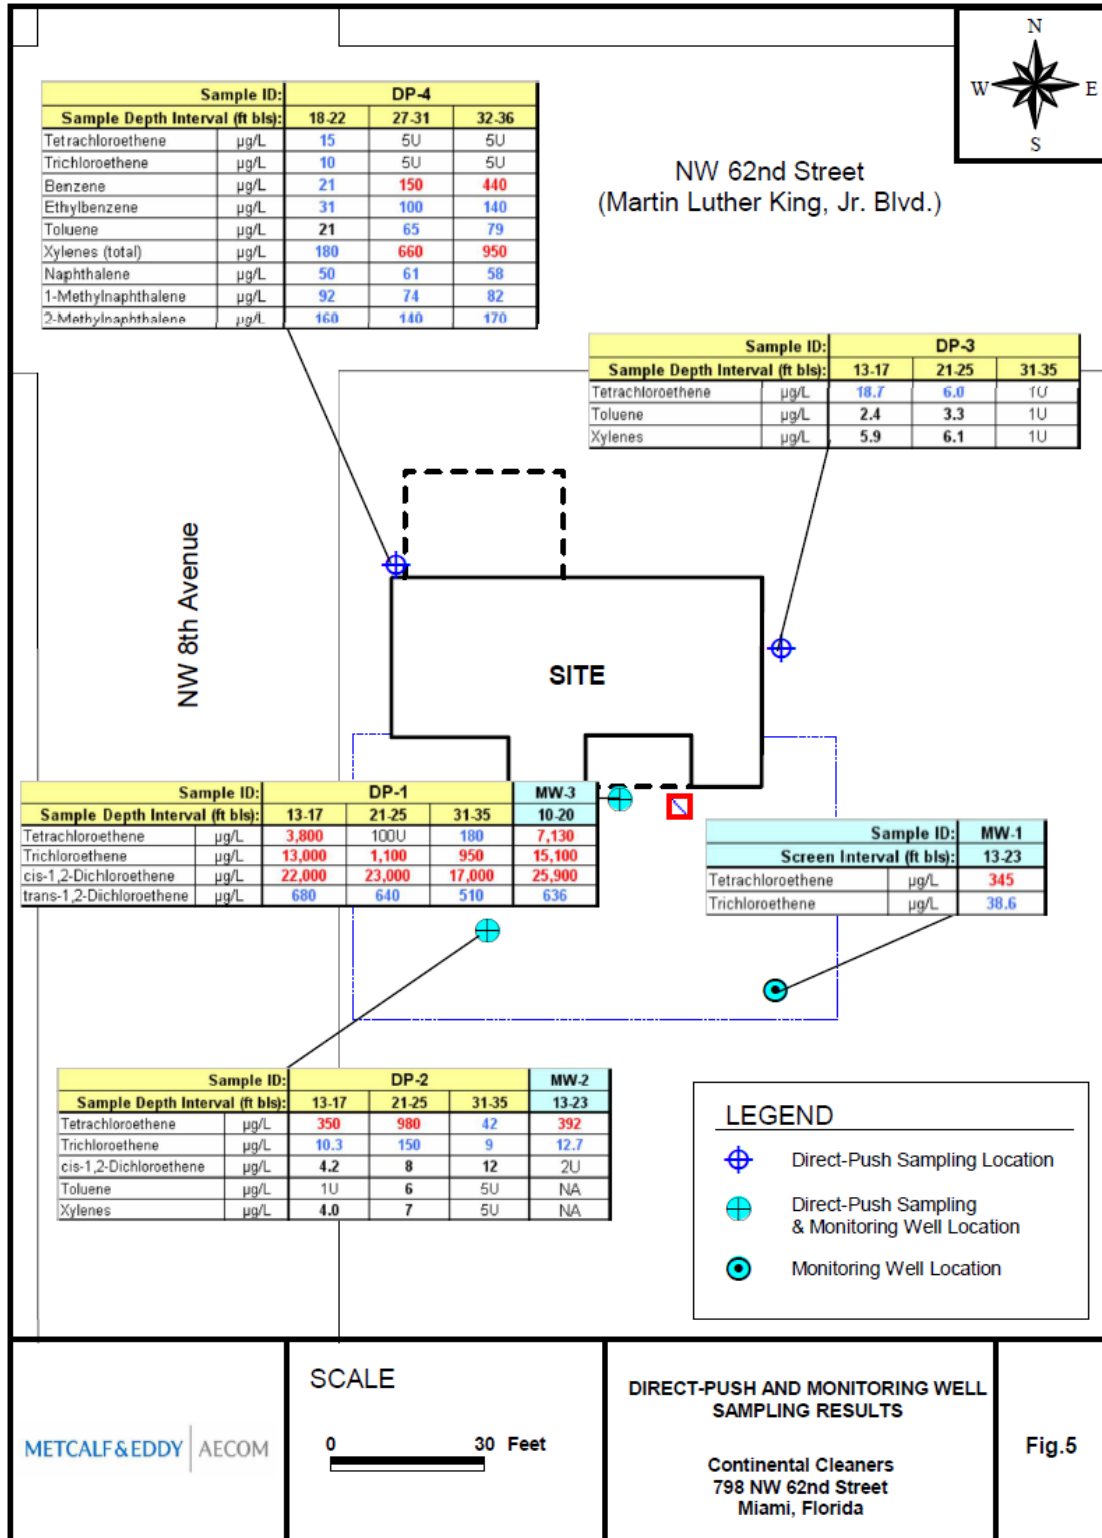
N
W
E
S

NW 62nd Street
(Martin Luther King, Jr. Blvd.)

| Sample ID: | | DP-4 | | |
|---|---|---|---|---|
| Sample Depth Interval (ft bls): | | 18-22 | 27-31 | 32-36 |
| Tetrachloroethene | µg/L | 15 | 5U | 5U |
| Trichloroethene | µg/L | 10 | 5U | 5U |
| Benzene | µg/L | 21 | 150 | 440 |
| Ethylbenzene | µg/L | 31 | 100 | 140 |
| Toluene | µg/L | 21 | 65 | 79 |
| Xylenes (total) | µg/L | 180 | 660 | 950 |
| Naphthalene | µg/L | 50 | 61 | 58 |
| 1-Methylnaphthalene | µg/L | 92 | 74 | 82 |
| 2-Methylnaphthalene | µg/L | 160 | 140 | 170 |

| Sample ID: | | DP-3 | | |
|---|---|---|---|---|
| Sample Depth Interval (ft bls): | | 13-17 | 21-25 | 31-35 |
| Tetrachloroethene | µg/L | 18.7 | 6.0 | 1U |
| Toluene | µg/L | 2.4 | 3.3 | 1U |
| Xylenes | µg/L | 5.9 | 6.1 | 1U |

NW 8th Avenue

SITE

| Sample ID: | | DP-1 | | | MW-3 |
|---|---|---|---|---|---|
| Sample Depth Interval (ft bls): | | 13-17 | 21-25 | 31-35 | 10-20 |
| Tetrachloroethene | µg/L | 3,800 | 100U | 180 | 7,130 |
| Trichloroethene | µg/L | 13,000 | 1,100 | 950 | 15,100 |
| cis-1,2-Dichloroethene | µg/L | 22,000 | 23,000 | 17,000 | 25,900 |
| trans-1,2-Dichloroethene | µg/L | 680 | 640 | 510 | 636 |

| Sample ID: | | MW-1 |
|---|---|---|
| Screen Interval (ft bls): | | 13-23 |
| Tetrachloroethene | µg/L | 345 |
| Trichloroethene | µg/L | 38.6 |

| Sample ID: | | DP-2 | | | MW-2 |
|---|---|---|---|---|---|
| Sample Depth Interval (ft bls): | | 13-17 | 21-25 | 31-35 | 13-23 |
| Tetrachloroethene | µg/L | 350 | 980 | 42 | 392 |
| Trichloroethene | µg/L | 10.3 | 150 | 9 | 12.7 |
| cis-1,2-Dichloroethene | µg/L | 4.2 | 8 | 12 | 2U |
| Toluene | µg/L | 1U | 6 | 5U | NA |
| Xylenes | µg/L | 4.0 | 7 | 5U | NA |

LEGEND
Direct-Push Sampling Location
Direct-Push Sampling & Monitoring Well Location
Monitoring Well Location

METCALF&EDDY | AECOM

SCALE
0 30 Feet

DIRECT-PUSH AND MONITORING WELL SAMPLING RESULTS

Continental Cleaners
798 NW 62nd Street
Miami, Florida

Fig.5